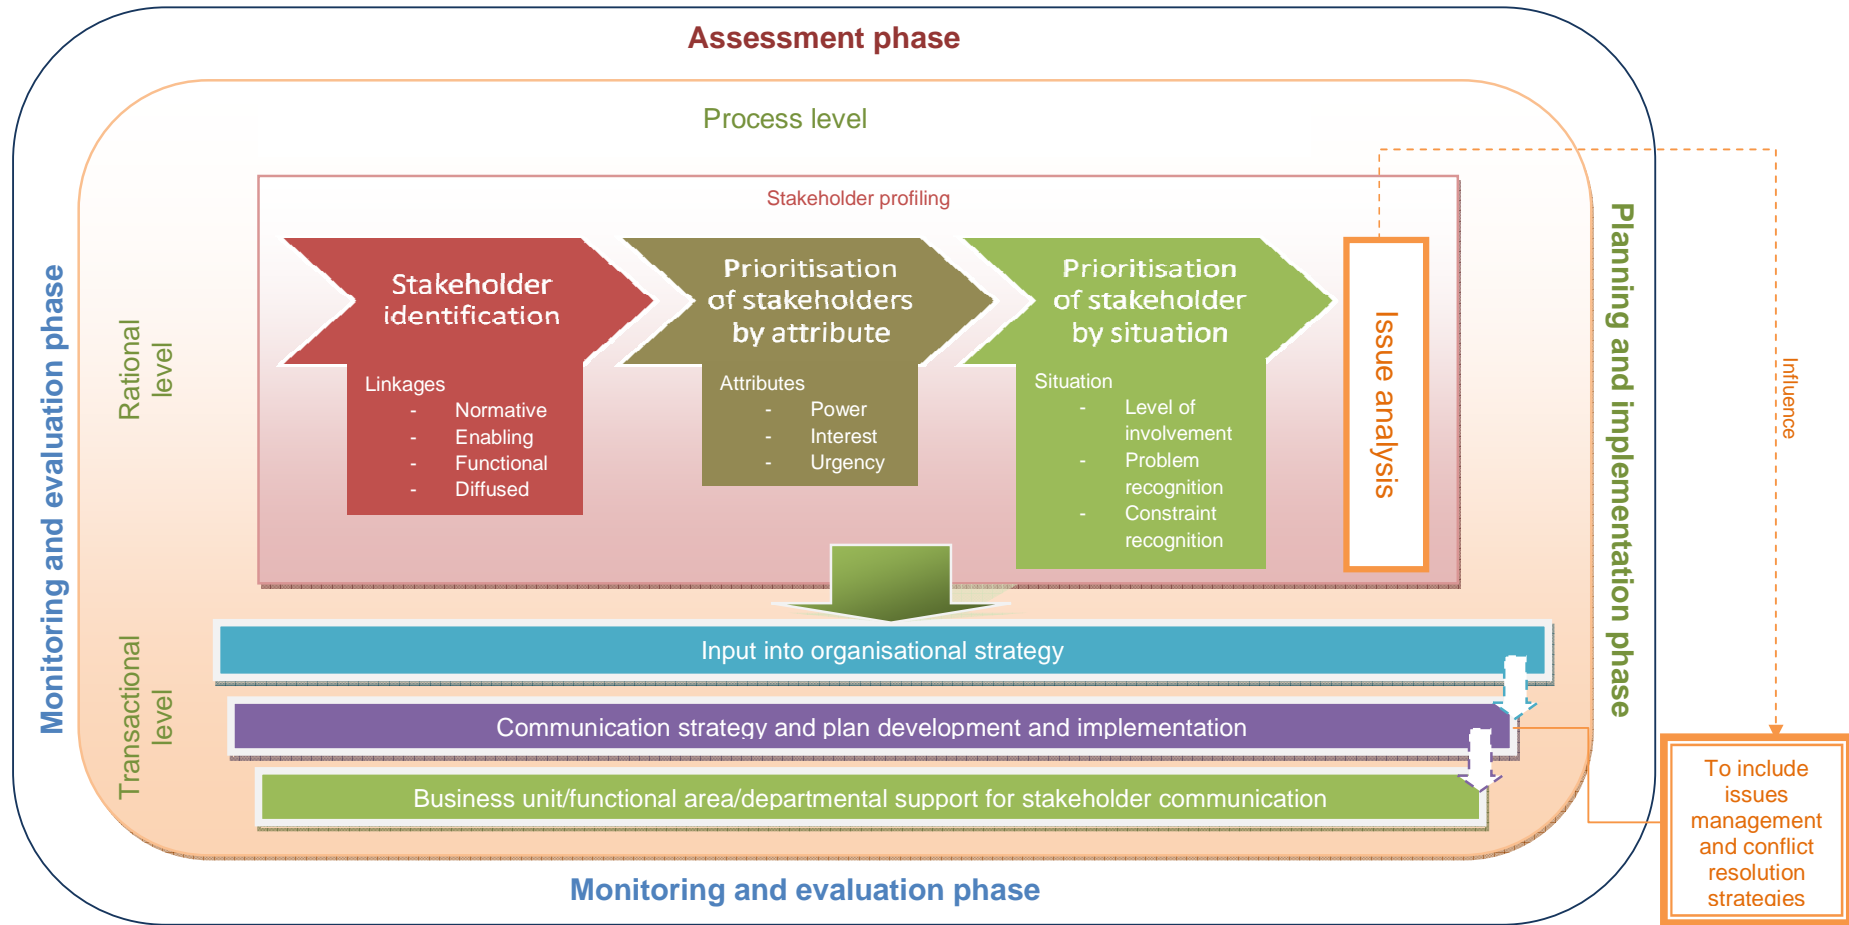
Assessment phase

Process level

Stakeholder profiling

Monitoring and evaluation phase

Rational level

Stakeholder identification

Linkages
- Normative
- Enabling
- Functional
- Diffused

Prioritisation of stakeholders by attribute

Attributes
- Power
- Interest
- Urgency

Prioritisation of stakeholder by situation

Situation
- Level of involvement
- Problem recognition
- Constraint recognition

Issue analysis

Planning and implementation phase

Influence

Transactional level

Input into organisational strategy

Communication strategy and plan development and implementation

Business unit/functional area/departmental support for stakeholder communication

To include issues management and conflict resolution strategies

Monitoring and evaluation phase